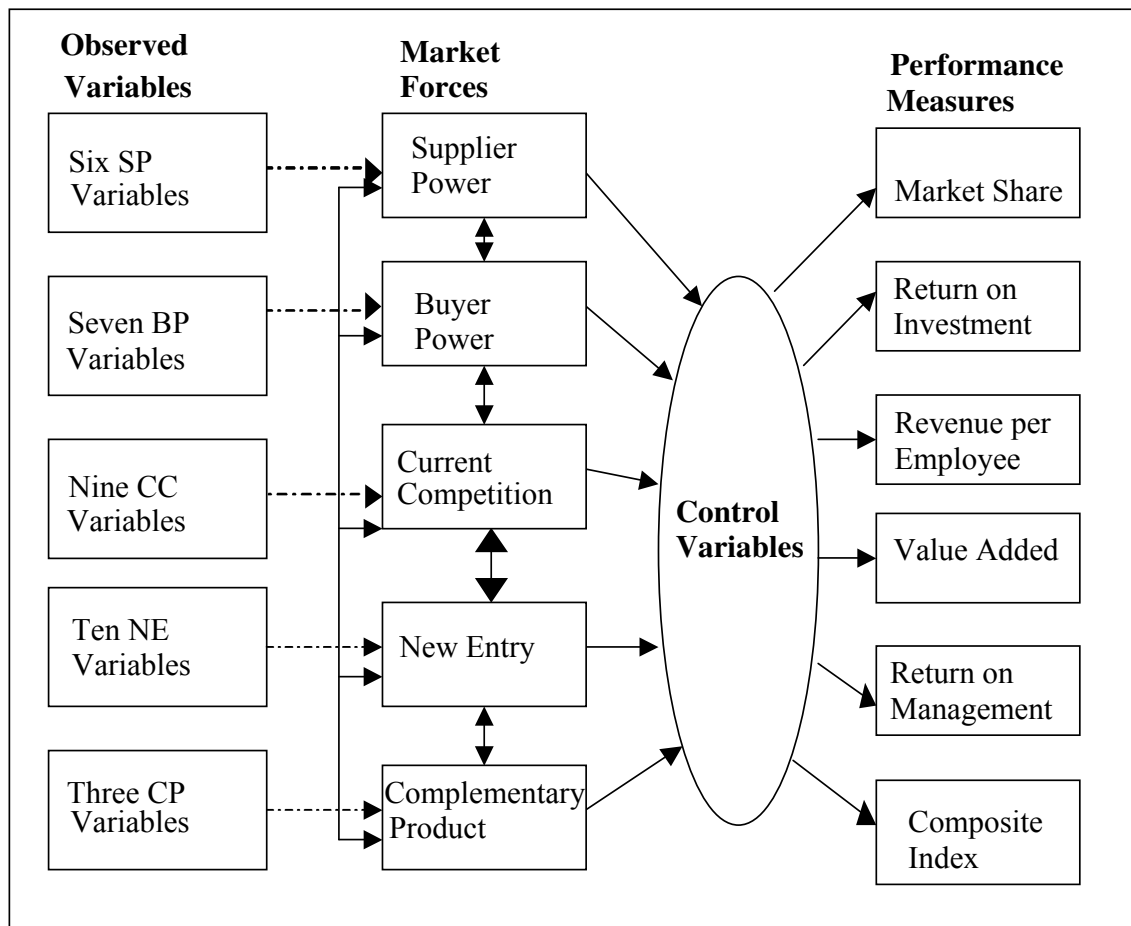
Observed Variables

Market Forces

Performance Measures

Six SP Variables

Supplier Power

Market Share

Seven BP Variables

Buyer Power

Return on Investment

Nine CC Variables

Current Competition

Revenue per Employee

Control Variables

Value Added

Ten NE Variables

New Entry

Return on Management

Three CP Variables

Complementary Product

Composite Index